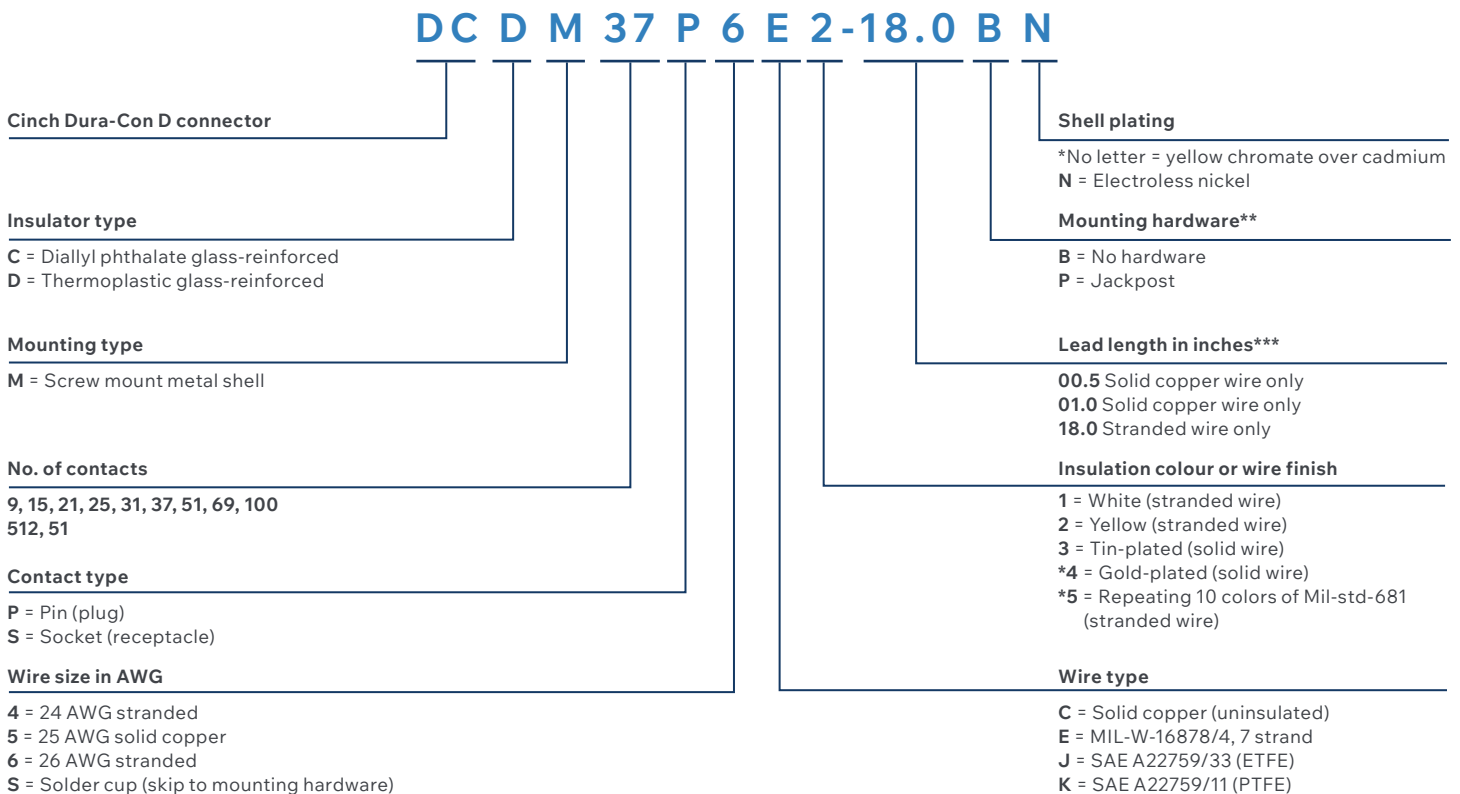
DC D M 37 P 6 E 2 - 18.0 B N

Cinch Dura-Con D connector

Insulator type

C = Diallyl phthalate glass-reinforced
D = Thermoplastic glass-reinforced

Mounting type

M = Screw mount metal shell

No. of contacts

9, 15, 21, 25, 31, 37, 51, 69, 100
512, 51

Contact type

P = Pin (plug)
S = Socket (receptacle)

Wire size in AWG

4 = 24 AWG stranded
5 = 25 AWG solid copper
6 = 26 AWG stranded
S = Solder cup (skip to mounting hardware)

Shell plating

*No letter = yellow chromate over cadmium
N = Electroless nickel

Mounting hardware**

B = No hardware
P = Jackpost

Lead length in inches***

00.5 Solid copper wire only
01.0 Solid copper wire only
18.0 Stranded wire only

Insulation colour or wire finish

1 = White (stranded wire)
2 = Yellow (stranded wire)
3 = Tin-plated (solid wire)
*4 = Gold-plated (solid wire)
*5 = Repeating 10 colors of Mil-std-681 (stranded wire)

Wire type

C = Solid copper (uninsulated)
E = MIL-W-16878/4, 7 strand
J = SAE A22759/33 (ETFE)
K = SAE A22759/11 (PTFE)